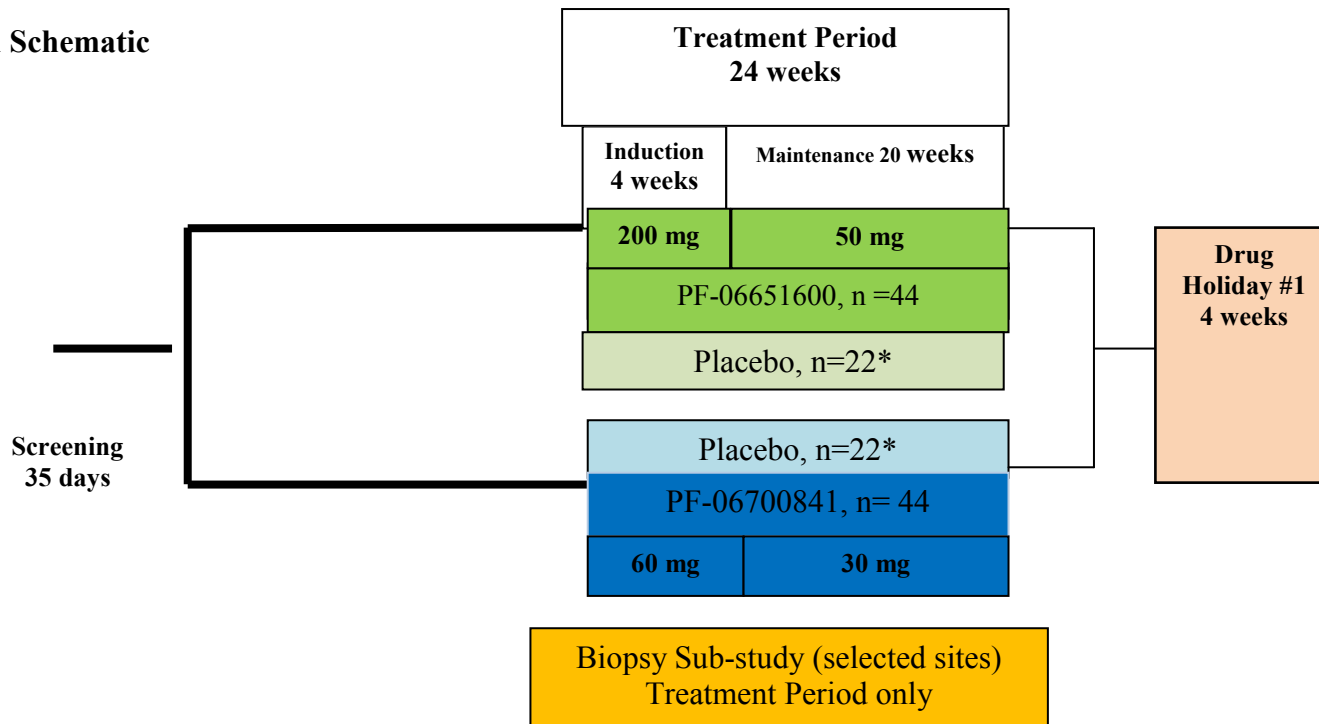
Schematic

Treatment Period
24 weeks

Induction
4 weeks

Maintenance 20 weeks

200 mg

50 mg

PF-06651600, n =44

Placebo, n=22*

Drug
Holiday #1
4 weeks

Screening
35 days

Placebo, n=22*

PF-06700841, n= 44

60 mg

30 mg

Biopsy Sub-study (selected sites)
Treatment Period only